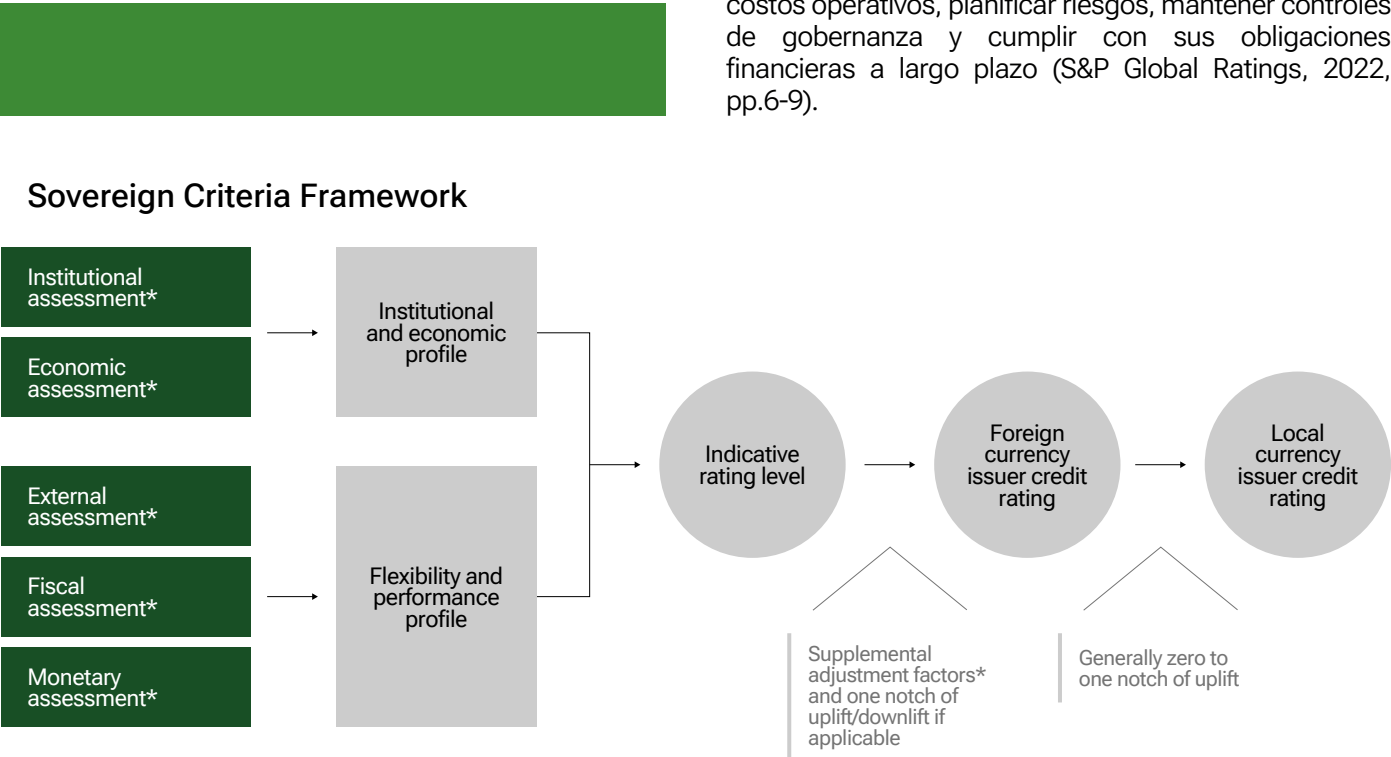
costos operativos, planificar riesgos, mantener controles de gobernanza y cumplir con sus obligaciones financieras a largo plazo (S&P Global Ratings, 2022, pp.6-9).

Sovereign Criteria Framework

Institutional assessment*

Economic assessment*

External assessment*

Fiscal assessment*

Monetary assessment*

Institutional and economic profile

Flexibility and performance profile

Indicative rating level

Foreign currency issuer credit rating

Local currency issuer credit rating

Supplemental adjustment factors* and one notch of uplift/downlift if applicable

Generally zero to one notch of uplift